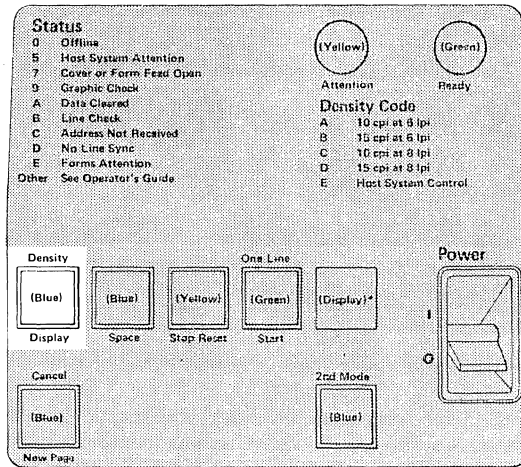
Status
0 Offline
5 Host System Attention
7 Cover or Form Feed Open
9 Graphic Check
A Data Cleared
B Line Check
C Address Not Received
D No Line Sync
E Forms Attention
Other See Operator's Guide

(Yellow)
Attention

(Green)
Ready

Density Code
A 10 cpi at 6 lpi
B 15 cpi at 6 lpi
C 10 cpi at 8 lpi
D 15 cpi at 8 lpi
E Host System Control

Density
(Blue)
Display

(Blue)
Space

(Yellow)
Stop Reset

One Line
(Green)
Start

(Display)*

Power
I
O

Cancel
(Blue)
New Page

2nd Mode
(Blue)